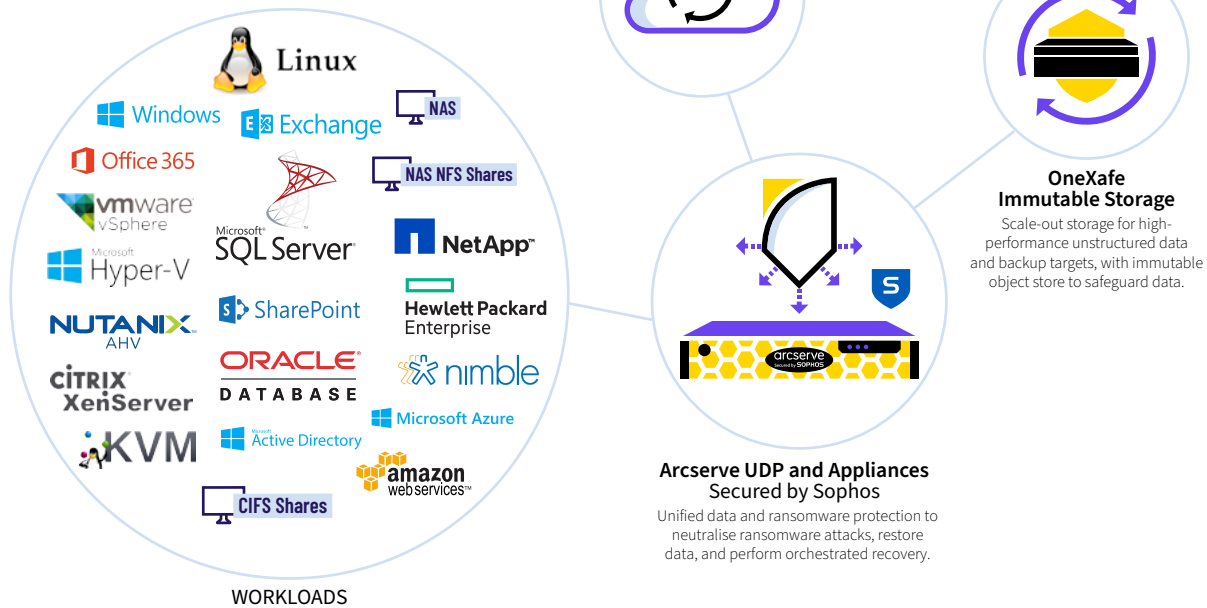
Linux

Windows

Exchange

NAS

Office 365

NAS NFS Shares

vmware vSphere

Microsoft SQL Server

NetApp

Microsoft Hyper-V

SharePoint

Hewlett Packard Enterprise

NUTANIX AHV

ORACLE DATABASE

nimble

CITRIX XenServer

Microsoft Azure

KVM

Microsoft Active Directory

amazon webservices

CIFS Shares

WORKLOADS

arcserve Secured by SOPHOS

Arcserve UDP and Appliances
Secured by Sophos

Unified data and ransomware protection to neutralise ransomware attacks, restore data, and perform orchestrated recovery.

OneXafe
Immutable Storage

Scale-out storage for high-performance unstructured data and backup targets, with immutable object store to safeguard data.